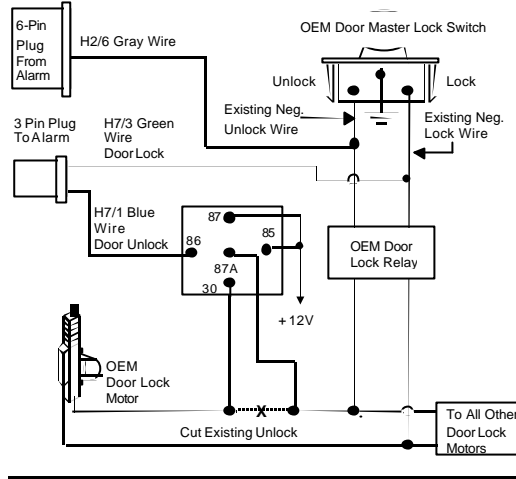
6-Pin Plug From Alarm

H2/6 Gray Wire

OEM Door Master Lock Switch

Unlock

Lock

Existing Neg. Unlock Wire

Existing Neg. Lock Wire

3 Pin Plug To Alarm

H7/3 Green Wire Door Lock

H7/1 Blue Wire Door Unlock

87

86

85

87A

30

+ 12V

OEM Door Lock Relay

OEM Door Lock Motor

x

Cut Existing Unlock

To All Other Door Lock Motors